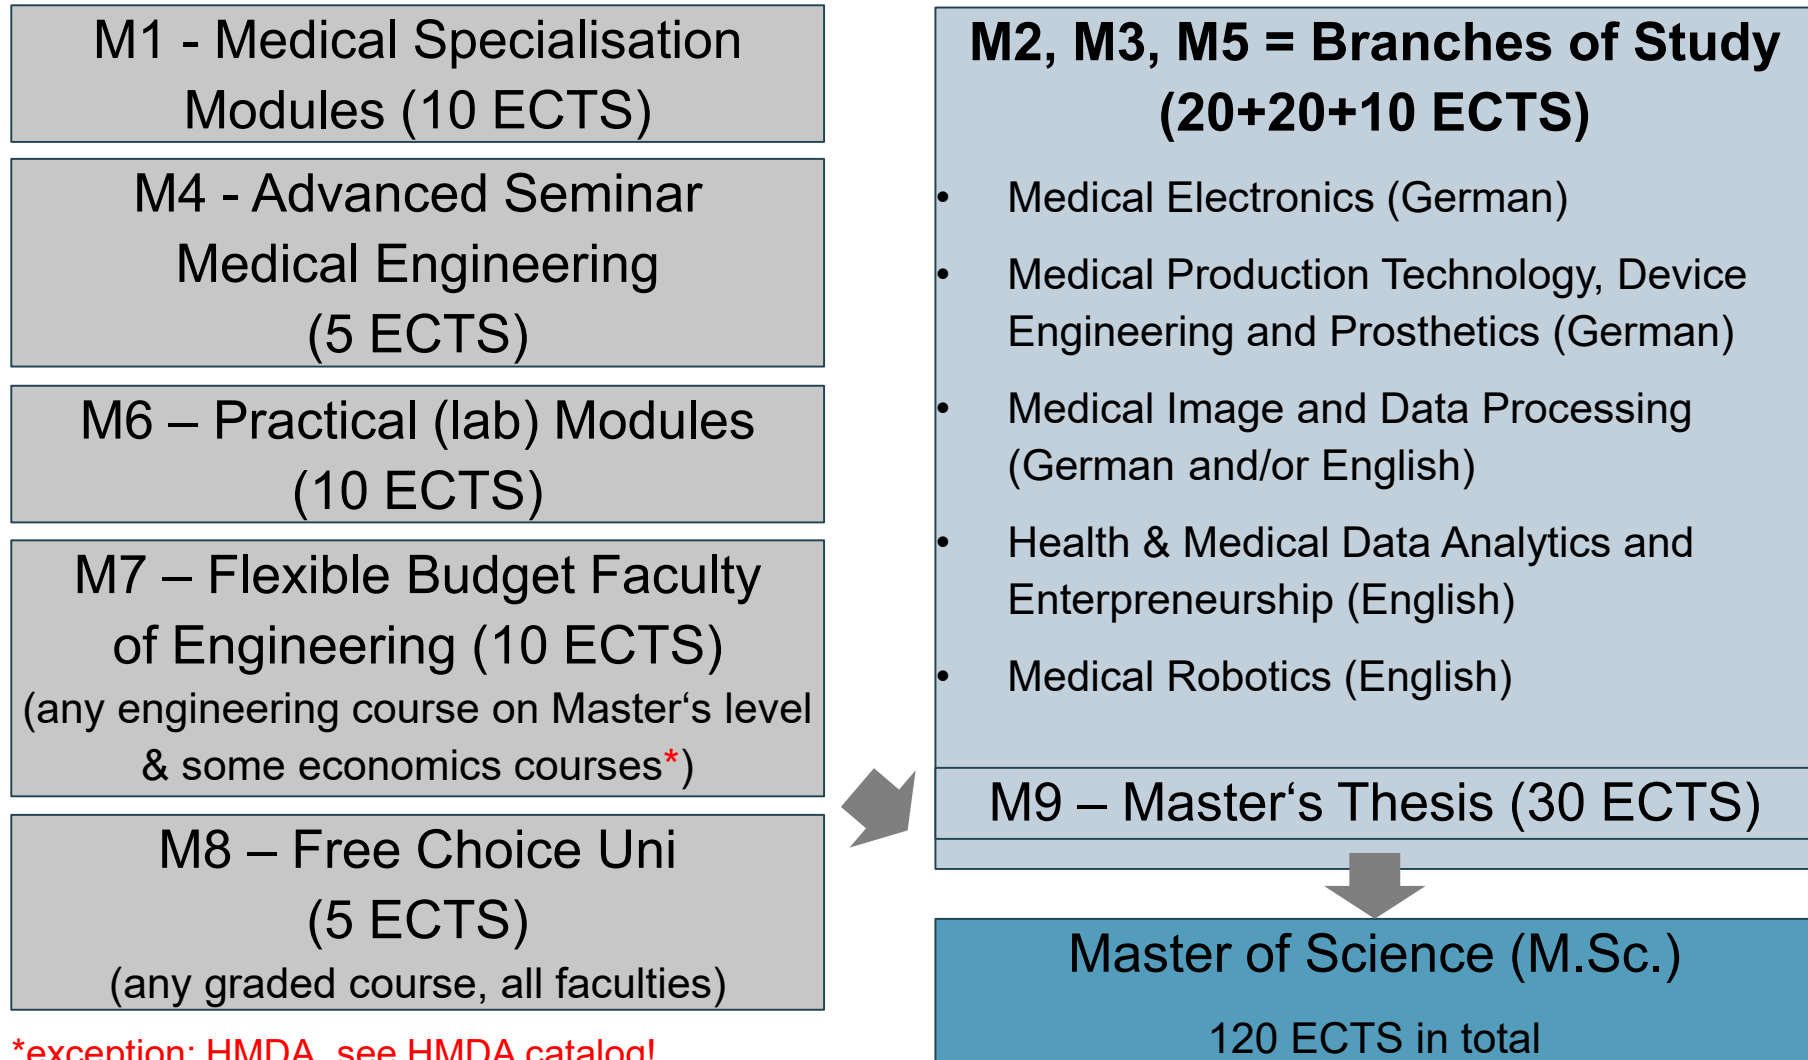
M1 - Medical Specialisation Modules (10 ECTS)

M4 - Advanced Seminar Medical Engineering (5 ECTS)

M6 – Practical (lab) Modules (10 ECTS)

M7 – Flexible Budget Faculty of Engineering (10 ECTS)
(any engineering course on Master‘s level & some economics courses*)

M8 – Free Choice Uni (5 ECTS)
(any graded course, all faculties)

*exception: HMDA, see HMDA catalog!

M2, M3, M5 = Branches of Study (20+20+10 ECTS)

• Medical Electronics (German)
• Medical Production Technology, Device Engineering and Prosthetics (German)
• Medical Image and Data Processing (German and/or English)
• Health & Medical Data Analytics and Enterpreneurship (English)
• Medical Robotics (English)

M9 – Master‘s Thesis (30 ECTS)

Master of Science (M.Sc.)

120 ECTS in total